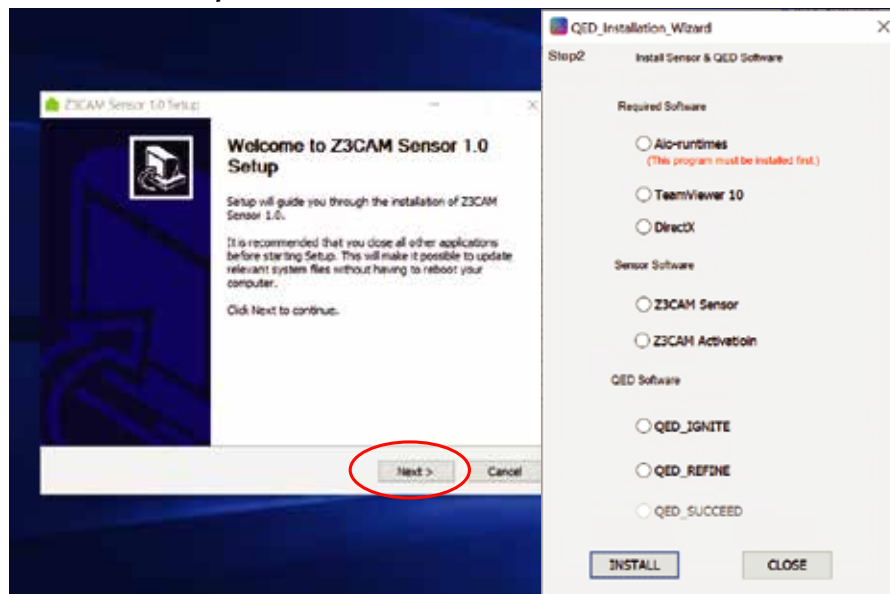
Z3CAM Sensor 1.0 Setup

Welcome to Z3CAM Sensor 1.0 Setup

Setup will guide you through the installation of Z3CAM Sensor 1.0.

It is recommended that you close all other applications before starting Setup. This will make it possible to update relevant system files without having to reboot your computer.

Click Next to continue.

Next >

Cancel

QED_Installation_Wizard

Step2

Install Sensor & QED Software

Required Software

Aio-runtimes

(This program must be installed first.)

TeamViewer 10

DirectX

Sensor Software

Z3CAM Sensor

Z3CAM Activatioin

QED Software

QED_IGNITE

QED_REFINE

QED_SUCCEED

INSTALL

CLOSE